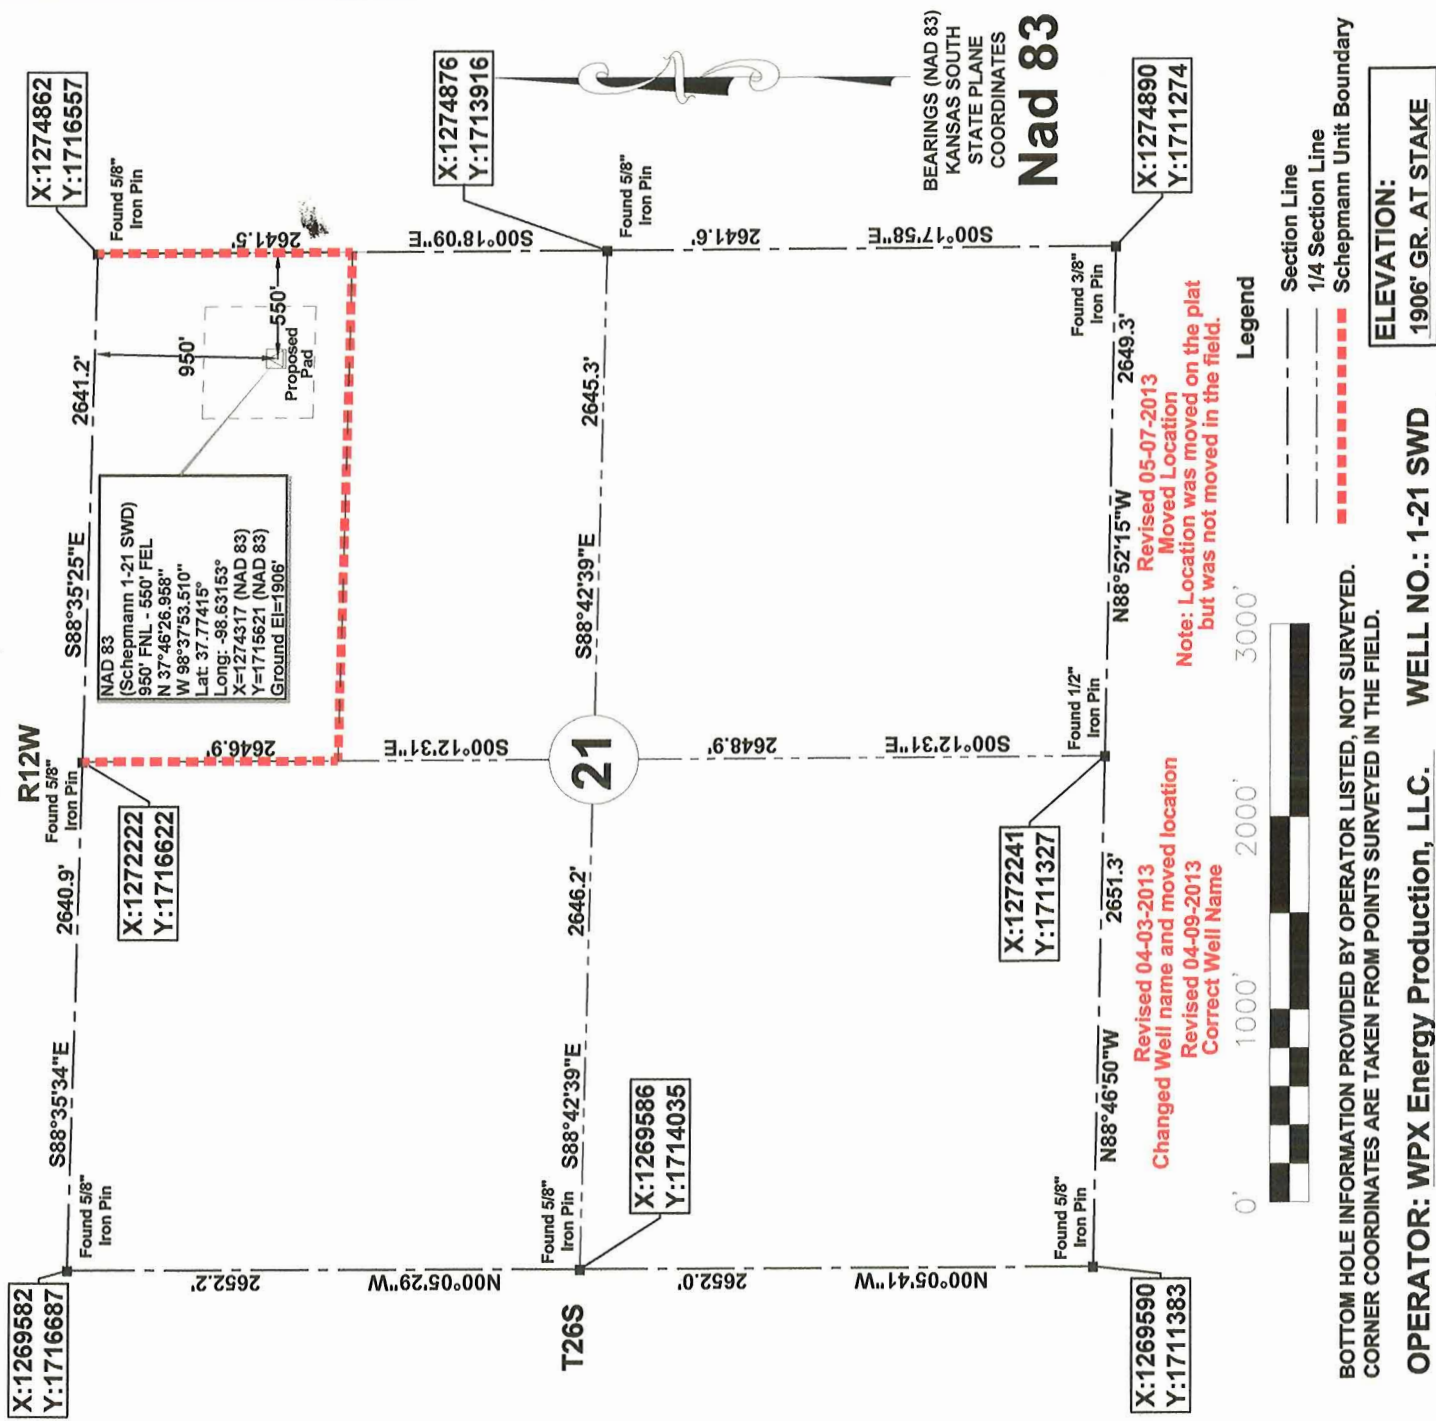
X:1274862
Y:1716557

Found 5/8" Iron Pin

X:1274876
Y:1713916

Found 5/8" Iron Pin

BEARINGS (NAD 83) KANSAS SOUTH STATE PLANE COORDINATES

Nad 83

X:1274890
Y:1711274

2641.5'

S00°18'09"E

2641.6'

S00°17'58"E

Found 3/8" Iron Pin

550'

950'

Proposed Pad

2641.2'

2645.3'

2649.3'

Revised 05-07-2013
Moved Location
Note: Location was moved on the plat but was not moved in the field.

Legend

Section Line
1/4 Section Line
Schepmann Unit Boundary

ELEVATION:
1906' GR. AT STAKE

NAD 83
(Schepmann 1-21 SWD)
950' FNL - 550' FEL
N 37°46'26.958"
W 98°37'53.510"
Lat: 37.77415°
Long: -98.63153°
X=1274317 (NAD 83)
Y=1715621 (NAD 83)
Ground El=1906'

S88°35'25"E

S88°42'39"E

N88°52'15"W

R12W

Found 5/8" Iron Pin

2646.9'

S00°12'31"E

21

2648.9'

S00°12'31"E

Found 1/2" Iron Pin

X:1272222
Y:1716622

X:1272241
Y:1711327

2640.9'

2646.2'

2651.3'

Revised 04-03-2013
Changed Well name and moved location
Revised 04-09-2013
Correct Well Name

0' 1000' 2000' 3000'

S88°35'34"E

S88°42'39"E

N88°46'50"W

X:1269586
Y:1714035

Found 5/8" Iron Pin

Found 5/8" Iron Pin

Found 5/8" Iron Pin

X:1269582
Y:1716687

2652.2'

N00°05'29"W

2652.0'

N00°05'41"W

X:1269590
Y:1711383

T26S

BOTTOM HOLE INFORMATION PROVIDED BY OPERATOR LISTED, NOT SURVEYED.
CORNER COORDINATES ARE TAKEN FROM POINTS SURVEYED IN THE FIELD.

OPERATOR: WPX Energy Production, LLC.    WELL NO.: 1-21 SWD